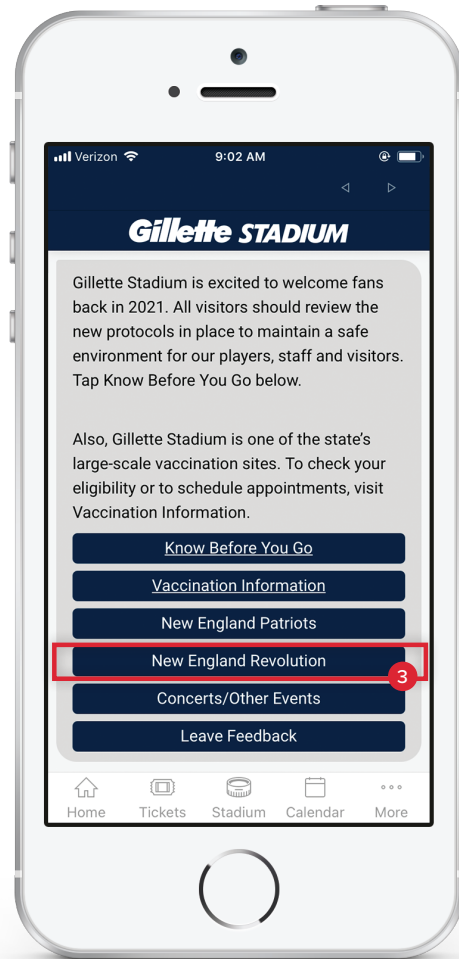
Verizon 9:02 AM

Gillette STADIUM

Gillette Stadium is excited to welcome fans back in 2021. All visitors should review the new protocols in place to maintain a safe environment for our players, staff and visitors. Tap Know Before You Go below.

Also, Gillette Stadium is one of the state's large-scale vaccination sites. To check your eligibility or to schedule appointments, visit Vaccination Information.

Know Before You Go

Vaccination Information

New England Patriots

New England Revolution

3

Concerts/Other Events

Leave Feedback

Home Tickets Stadium Calendar More